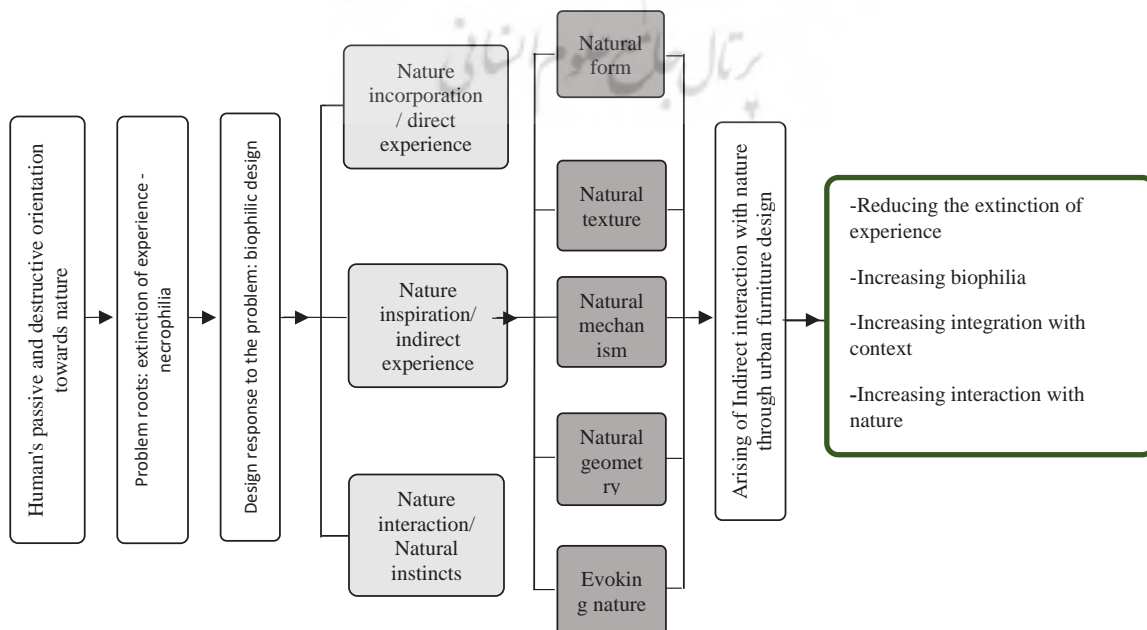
پرتال جامع علوم انسانی

Human's passive and destructive orientation towards nature

Problem roots: extinction of experience - necrophilia

Design response to the problem: biophilic design

Nature incorporation / direct experience

Nature inspiration/ indirect experience

Nature interaction/ Natural instincts

Natural form

Natural texture

Natural mechan ism

Natural geomet ry

Evokin g nature

Arising of Indirect interaction with nature through urban furniture design

-Reducing the extinction of experience

-Increasing biophilia

-Increasing integration with context

-Increasing interaction with nature